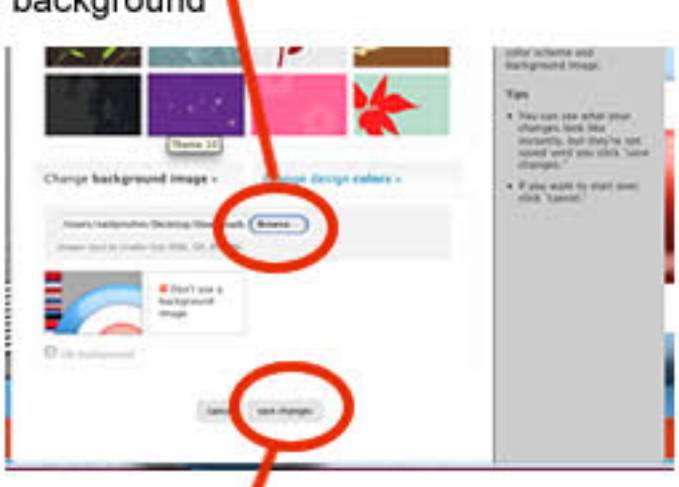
background

Theme 10

Change background image »

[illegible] design colors »

/Users/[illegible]/Desktop/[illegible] Browse...

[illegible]

Don't use a background image

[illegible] background

Cancel Save changes

color scheme and background image.

Tips

• You can see what your changes look like instantly, but they're not saved until you click "save changes."

• If you want to start over, click "cancel."